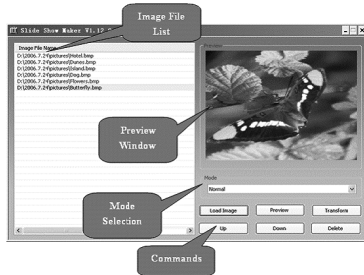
HT Slide Show Maker V1.12

Image File List

Image File Name
D:\2006.7.29\pictures\Hotel.bmp
D:\2006.7.29\pictures\Dunes.bmp
D:\2006.7.29\pictures\Island.bmp
D:\2006.7.29\pictures\Dog.bmp
D:\2006.7.29\pictures\Flowers.bmp
D:\2006.7.29\pictures\Butterfly.bmp

Preview

Preview Window

Mode
Normal

Mode Selection

Load Image
Preview
Transform
Up
Down
Delete

Commands